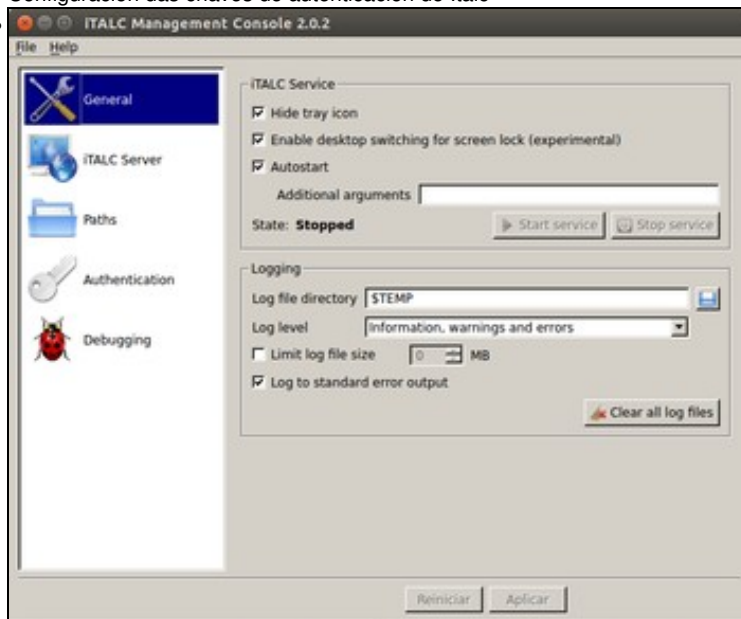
Configuración das chaves de autenticación de italc

iTALC Management Console 2.0.2

File Help

General

iTALC Server

Paths

Authentication

Debugging

iTALC Service

Hide tray icon

Enable desktop switching for screen lock (experimental)

Autostart

Additional arguments

State: Stopped

Start service

Stop service

Logging

Log file directory $TEMP

Log level Information, warnings and errors

Limit log file size 0 MB

Log to standard error output

Clear all log files

Reiniciar Aplicar